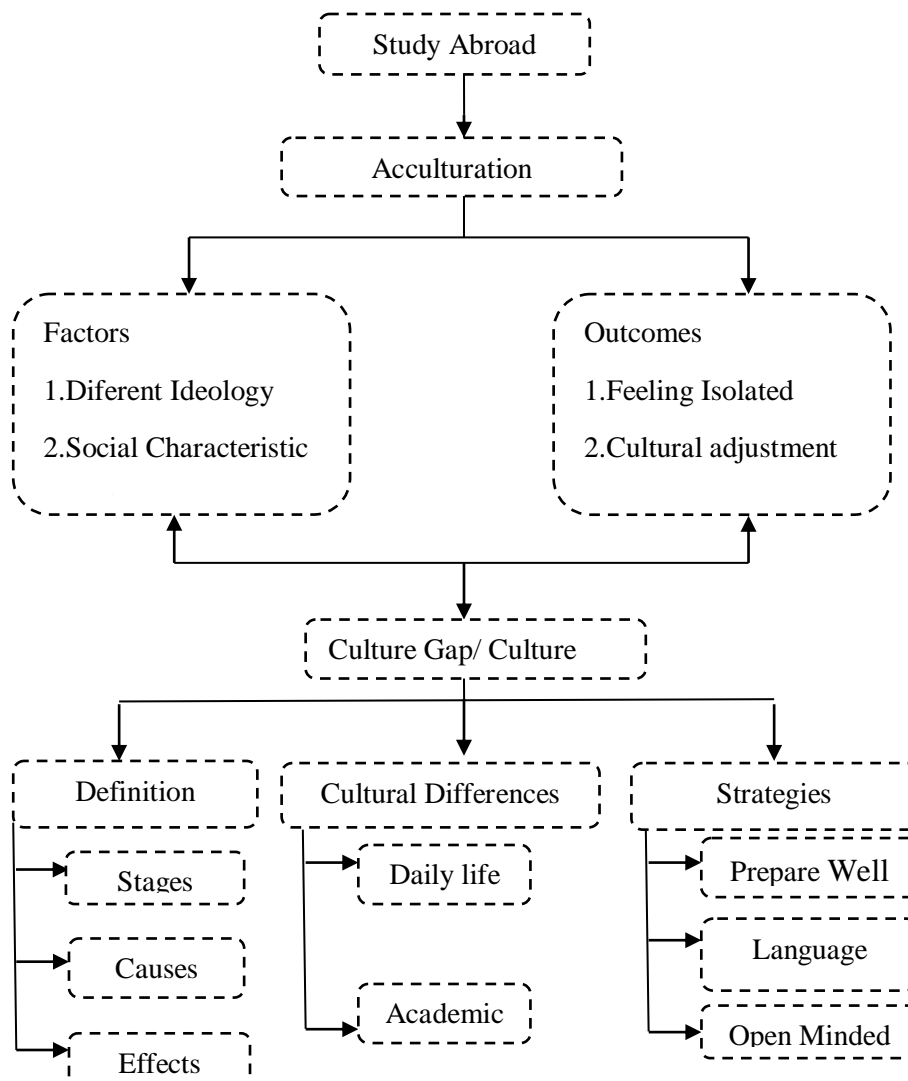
Study Abroad

Acculturation

Factors
1.Diferent Ideology
2.Social Characteristic

Outcomes
1.Feeling Isolated
2.Cultural adjustment

Culture Gap/ Culture

Definition

Stages

Causes

Effects

Cultural Differences

Daily life

Academic

Strategies

Prepare Well

Language

Open Minded